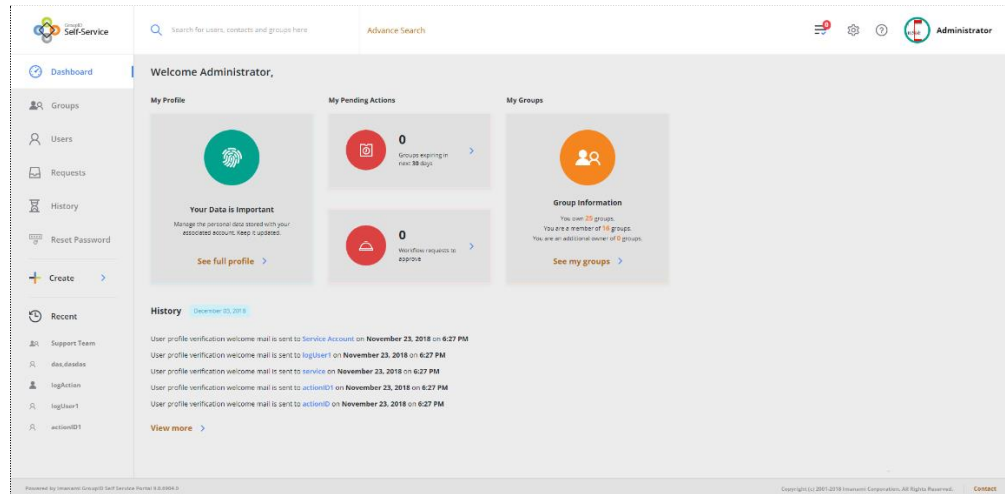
GroupID Self-Service

Search for users, contacts and groups here

Advance Search

Administrator

Dashboard

Groups

Users

Requests

History

Reset Password

Create

Recent

Support Team

das,dasdas

logAction

logUser1

actionID1

Welcome Administrator,

My Profile

Your Data is Important

Manage the personal data stored with your associated account. Keep it updated.

See full profile

My Pending Actions

0

Groups expiring in next 30 days

0

Workflow requests to approve

My Groups

Group Information

You own 25 groups.
You are a member of 16 groups.
You are an additional owner of 0 groups.

See my groups

History December 03, 2018

User profile verification welcome mail is sent to Service Account on November 23, 2018 on 6:27 PM

User profile verification welcome mail is sent to logUser1 on November 23, 2018 on 6:27 PM

User profile verification welcome mail is sent to service on November 23, 2018 on 6:27 PM

User profile verification welcome mail is sent to actionID1 on November 23, 2018 on 6:27 PM

User profile verification welcome mail is sent to actionID on November 23, 2018 on 6:27 PM

View more

Powered by Imanami GroupID Self Service Portal 9.0.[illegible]

Copyright (c) 2001-2018 Imanami Corporation. All Rights Reserved.

Contact